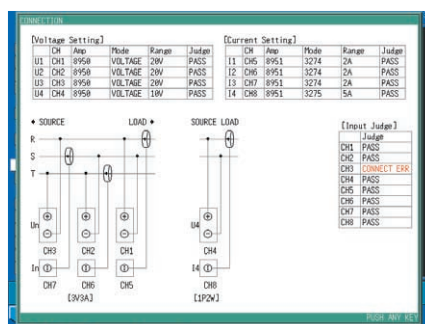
CONNECTION

[Voltage Setting]

| | CH | Amp | Mode | Range | Judge |
|---|---|---|---|---|---|
| U1 | CH1 | 8950 | VOLTAGE | 20V | PASS |
| U2 | CH2 | 8950 | VOLTAGE | 20V | PASS |
| U3 | CH3 | 8950 | VOLTAGE | 20V | PASS |
| U4 | CH4 | 8950 | VOLTAGE | 10V | PASS |

[Current Setting]

| | CH | Amp | Mode | Range | Judge |
|---|---|---|---|---|---|
| I1 | CH5 | 8951 | 3274 | 2A | PASS |
| I2 | CH6 | 8951 | 3274 | 2A | PASS |
| I3 | CH7 | 8951 | 3274 | 2A | PASS |
| I4 | CH8 | 8951 | 3275 | 5A | PASS |

◆ SOURCE LOAD ◆

R
S
T

Un
CH3 CH2 CH1
In
CH7 CH6 CH5
[3V3A]

SOURCE LOAD

U4
CH4
I4
CH8
[1P2W]

[Input Judge]

| | Judge |
|---|---|
| CH1 | PASS |
| CH2 | PASS |
| CH3 | CONNECT ERR |
| CH4 | PASS |
| CH5 | PASS |
| CH6 | PASS |
| CH7 | PASS |
| CH8 | PASS |

PUSH ANY KEY